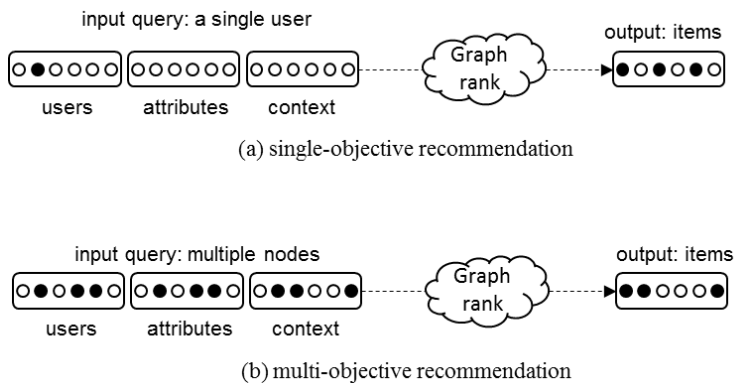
input query: a single user

users attributes context

Graph rank

output: items

(a) single-objective recommendation

input query: multiple nodes

users attributes context

Graph rank

output: items

(b) multi-objective recommendation